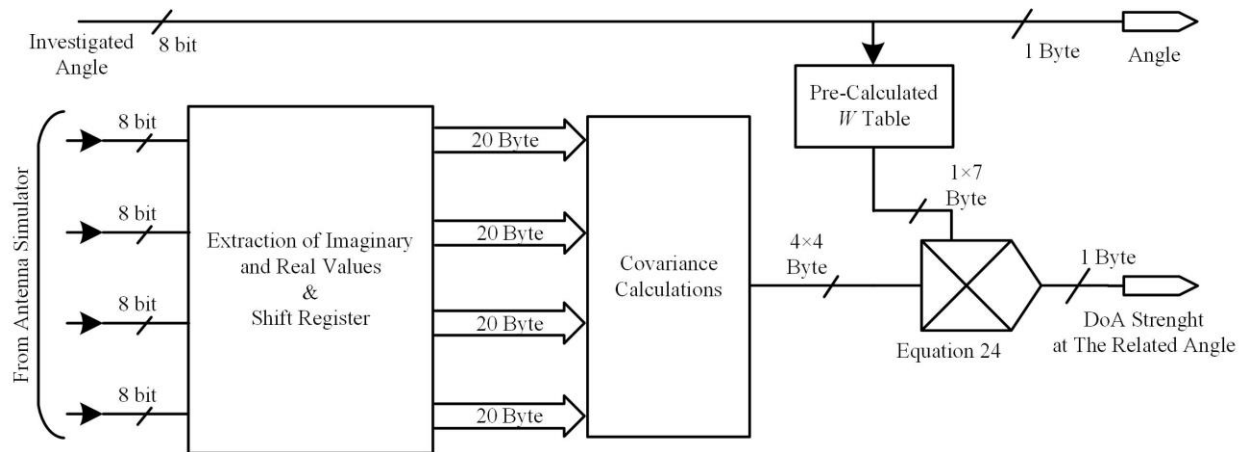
Investigated Angle
8 bit
1 Byte
Angle
Pre-Calculated $W$ Table
From Antenna Simulator
8 bit
8 bit
8 bit
8 bit
Extraction of Imaginary and Real Values & Shift Register
20 Byte
20 Byte
20 Byte
20 Byte
Covariance Calculations
$1\times7$ Byte
$4\times4$ Byte
1 Byte
DoA Strenght at The Related Angle
Equation 24